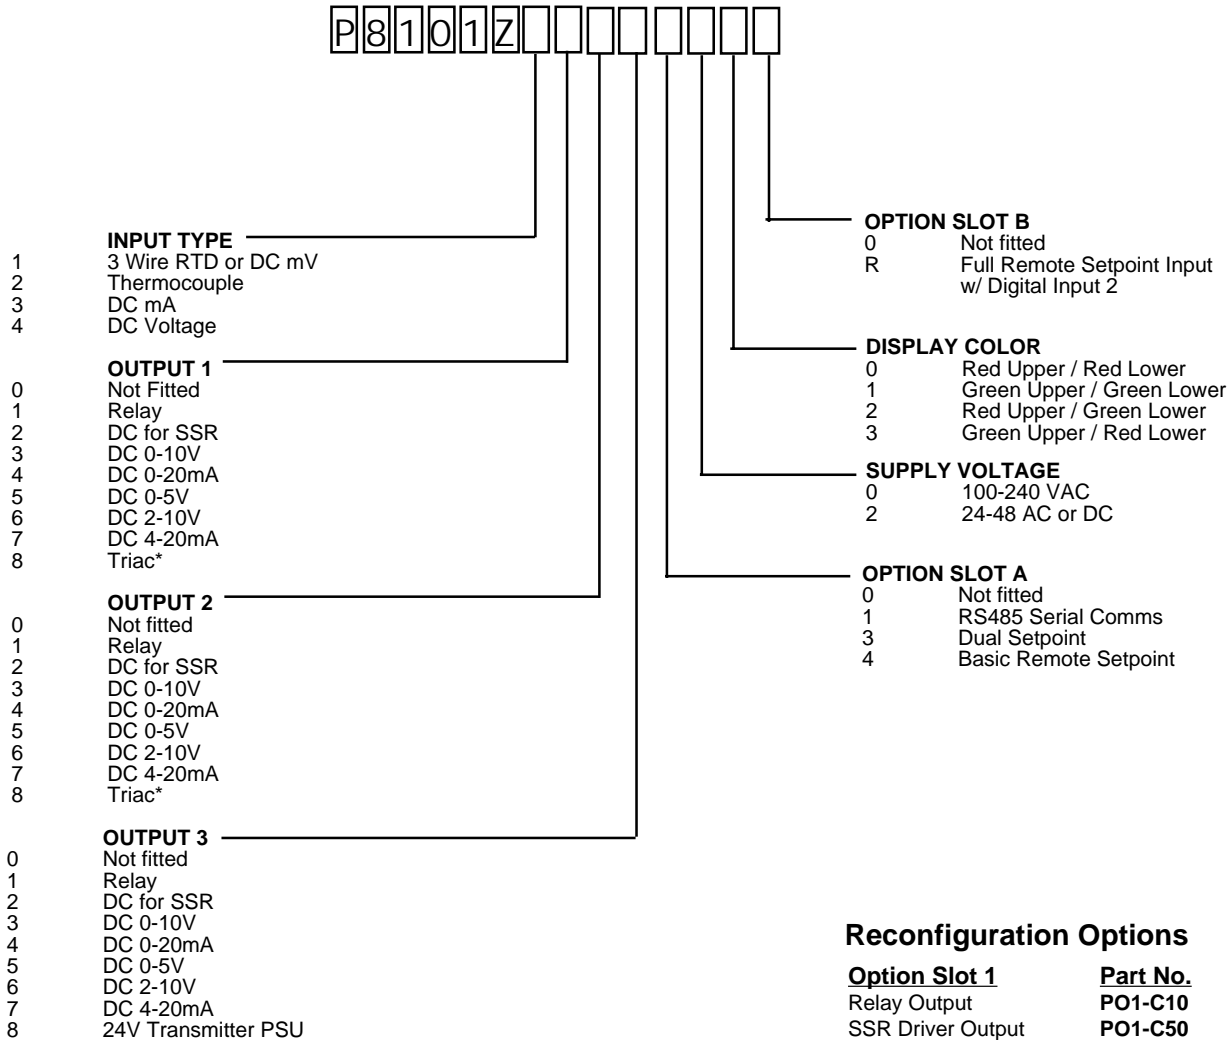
P 8 1 0 1 Z

INPUT TYPE
1 3 Wire RTD or DC mV
2 Thermocouple
3 DC mA
4 DC Voltage

OUTPUT 1
0 Not Fitted
1 Relay
2 DC for SSR
3 DC 0-10V
4 DC 0-20mA
5 DC 0-5V
6 DC 2-10V
7 DC 4-20mA
8 Triac*

OUTPUT 2
0 Not fitted
1 Relay
2 DC for SSR
3 DC 0-10V
4 DC 0-20mA
5 DC 0-5V
6 DC 2-10V
7 DC 4-20mA
8 Triac*

OUTPUT 3
0 Not fitted
1 Relay
2 DC for SSR
3 DC 0-10V
4 DC 0-20mA
5 DC 0-5V
6 DC 2-10V
7 DC 4-20mA
8 24V Transmitter PSU

OPTION SLOT B
0 Not fitted
R Full Remote Setpoint Input w/ Digital Input 2

DISPLAY COLOR
0 Red Upper / Red Lower
1 Green Upper / Green Lower
2 Red Upper / Green Lower
3 Green Upper / Red Lower

SUPPLY VOLTAGE
0 100-240 VAC
2 24-48 AC or DC

OPTION SLOT A
0 Not fitted
1 RS485 Serial Comms
3 Dual Setpoint
4 Basic Remote Setpoint

Reconfiguration Options

| Option Slot 1 | Part No. |
|---|---|
| Relay Output | PO1-C10 |
| SSR Driver Output | PO1-C50 |